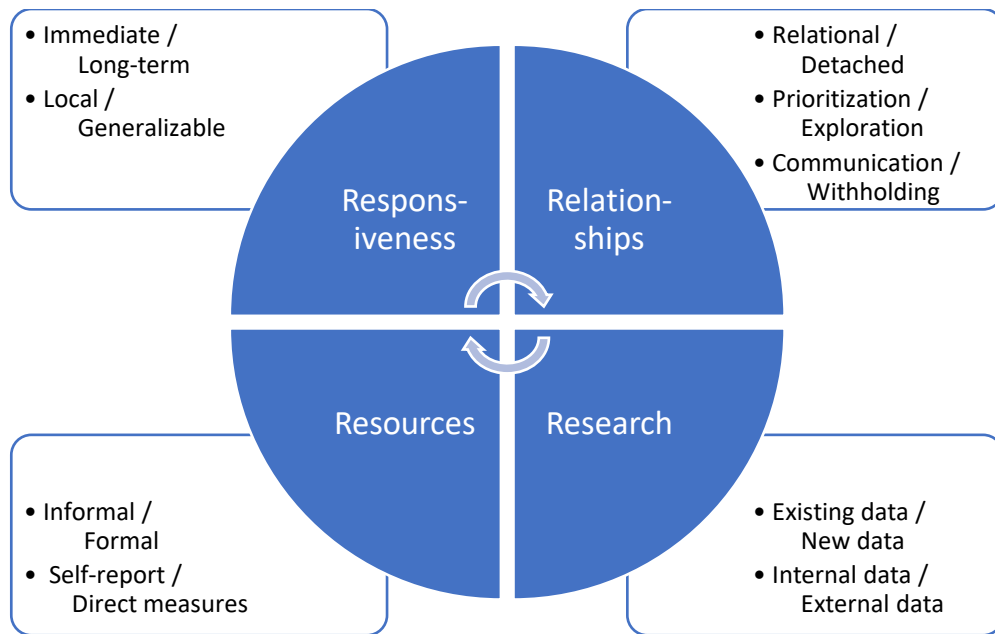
• Immediate / Long-term
• Local / Generalizable

• Relational / Detached
• Prioritization / Exploration
• Communication / Withholding

Respons-iveness

Relation-ships

Resources

Research

• Informal / Formal
• Self-report / Direct measures

• Existing data / New data
• Internal data / External data